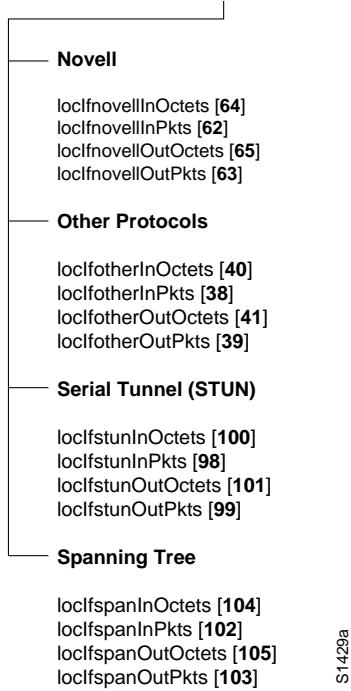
**Novell**

locIfnovellInOctets [**64**]
locIfnovellInPkts [**62**]
locIfnovellOutOctets [**65**]
locIfnovellOutPkts [**63**]

**Other Protocols**

locIfotherInOctets [**40**]
locIfotherInPkts [**38**]
locIfotherOutOctets [**41**]
locIfotherOutPkts [**39**]

**Serial Tunnel (STUN)**

locIfstunInOctets [**100**]
locIfstunInPkts [**98**]
locIfstunOutOctets [**101**]
locIfstunOutPkts [**99**]

**Spanning Tree**

locIfspanInOctets [**104**]
locIfspanInPkts [**102**]
locIfspanOutOctets [**105**]
locIfspanOutPkts [**103**]

S1429a